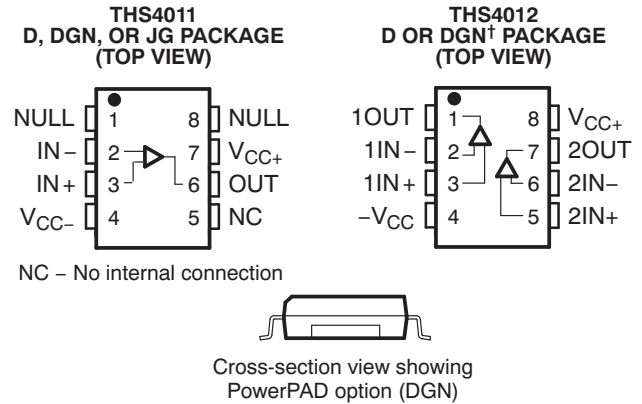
THS4011
D, DGN, OR JG PACKAGE
(TOP VIEW)

NULL 1 8 NULL
IN – 2 7 $V_{CC+}$
IN + 3 6 OUT
$V_{CC-}$ 4 5 NC

NC – No internal connection

THS4012
D OR DGN† PACKAGE
(TOP VIEW)

1OUT 1 8 $V_{CC+}$
1IN – 2 7 2OUT
1IN + 3 6 2IN–
$-V_{CC}$ 4 5 2IN+

Cross-section view showing PowerPAD option (DGN)